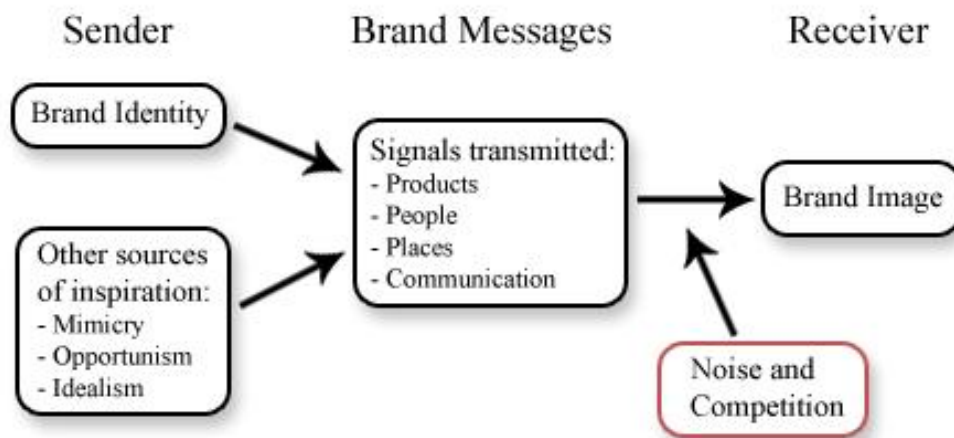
Sender

Brand Messages

Receiver

Brand Identity

Other sources of inspiration:
- Mimicry
- Opportunism
- Idealism

Signals transmitted:
- Products
- People
- Places
- Communication

Brand Image

Noise and Competition